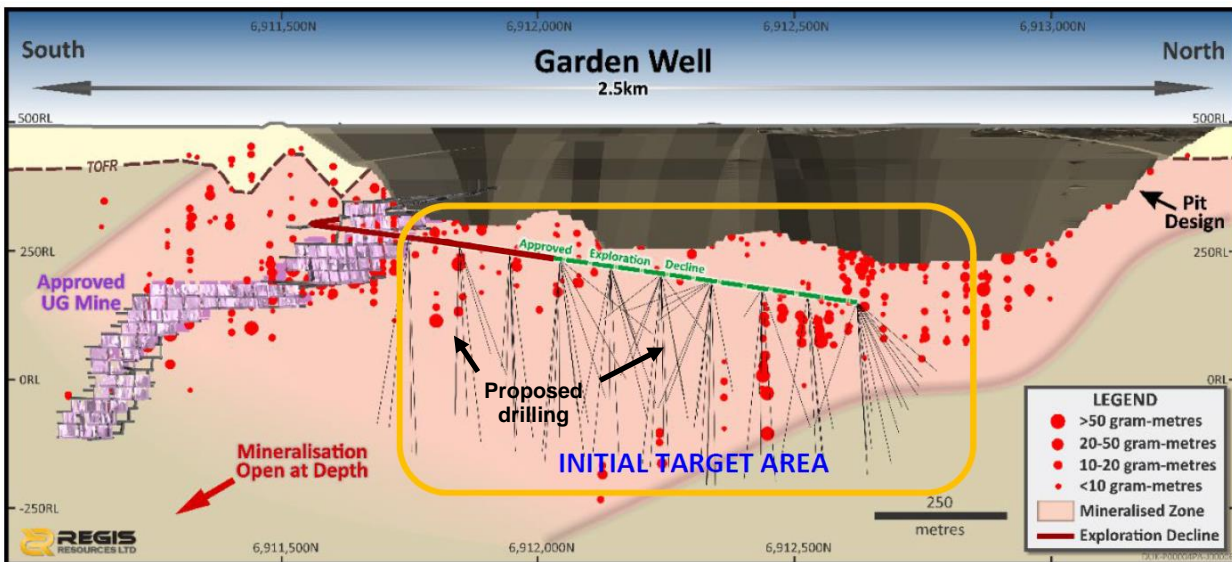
6,911,500N 6,912,000N 6,912,500N 6,913,000N

South

Garden Well

North

2.5km

500RL

500RL

TOFR

Pit Design

250RL

250RL

Approved Exploration Decline

Approved UG Mine

0RL

0RL

Proposed drilling

LEGEND
>50 gram-metres
20-50 gram-metres
10-20 gram-metres
<10 gram-metres
Mineralised Zone
Exploration Decline

Mineralisation Open at Depth

INITIAL TARGET AREA

-250RL

250
metres

REGIS RESOURCES LTD

6,911,500N 6,912,000N 6,912,500N